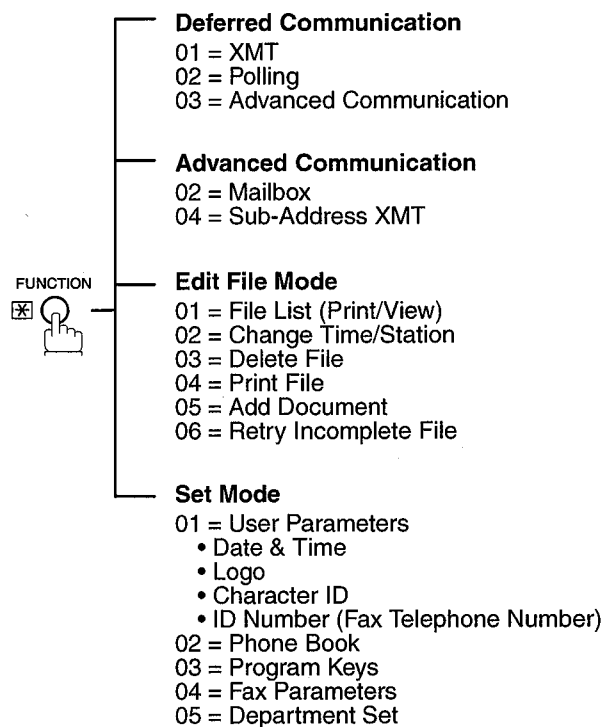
FUNCTION

Deferred Communication
01 = XMT
02 = Polling
03 = Advanced Communication

Advanced Communication
02 = Mailbox
04 = Sub-Address XMT

Edit File Mode
01 = File List (Print/View)
02 = Change Time/Station
03 = Delete File
04 = Print File
05 = Add Document
06 = Retry Incomplete File

Set Mode
01 = User Parameters
• Date & Time
• Logo
• Character ID
• ID Number (Fax Telephone Number)
02 = Phone Book
03 = Program Keys
04 = Fax Parameters
05 = Department Set